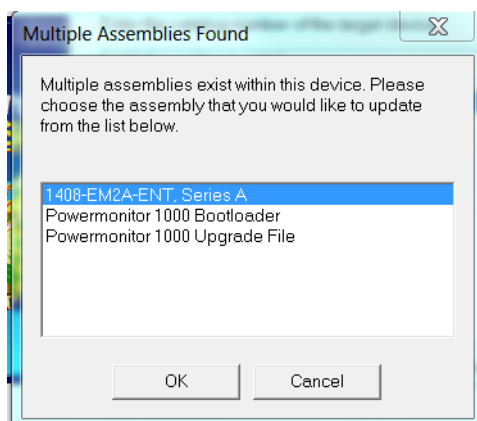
Multiple Assemblies Found

Multiple assemblies exist within this device. Please choose the assembly that you would like to update from the list below.

1408-EM2A-ENT, Series A
Powermonitor 1000 Bootloader
Powermonitor 1000 Upgrade File

OK
Cancel